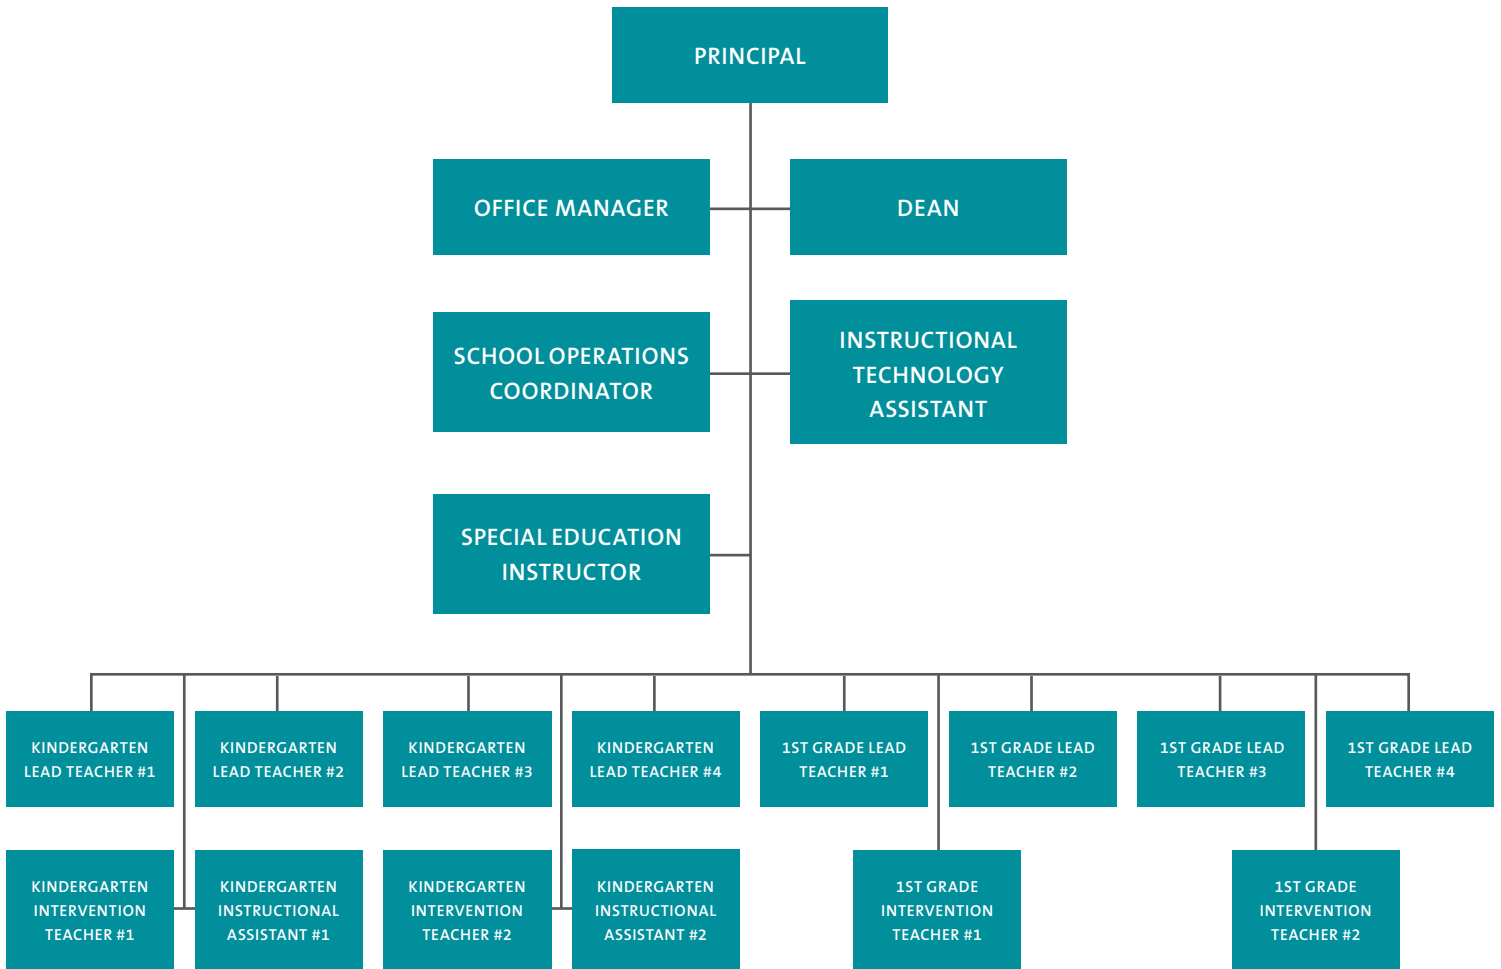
PRINCIPAL

OFFICE MANAGER

DEAN

SCHOOL OPERATIONS COORDINATOR

INSTRUCTIONAL TECHNOLOGY ASSISTANT

SPECIAL EDUCATION INSTRUCTOR

KINDERGARTEN LEAD TEACHER #1

KINDERGARTEN LEAD TEACHER #2

KINDERGARTEN LEAD TEACHER #3

KINDERGARTEN LEAD TEACHER #4

1ST GRADE LEAD TEACHER #1

1ST GRADE LEAD TEACHER #2

1ST GRADE LEAD TEACHER #3

1ST GRADE LEAD TEACHER #4

KINDERGARTEN INTERVENTION TEACHER #1

KINDERGARTEN INSTRUCTIONAL ASSISTANT #1

KINDERGARTEN INTERVENTION TEACHER #2

KINDERGARTEN INSTRUCTIONAL ASSISTANT #2

1ST GRADE INTERVENTION TEACHER #1

1ST GRADE INTERVENTION TEACHER #2